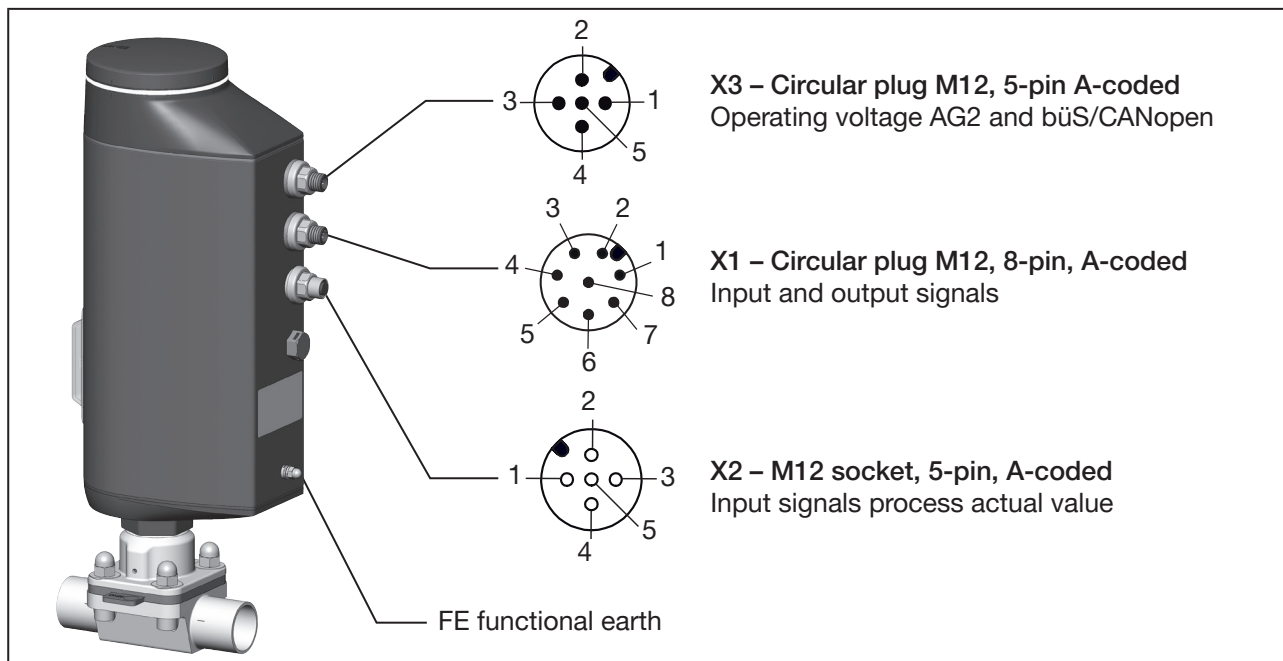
2
3
1
5
4

X3 – Circular plug M12, 5-pin A-coded
Operating voltage AG2 and büS/CANopen

3
2
1
4
8
5
7
6

X1 – Circular plug M12, 8-pin, A-coded
Input and output signals

2
1
3
5
4

X2 – M12 socket, 5-pin, A-coded
Input signals process actual value

FE functional earth